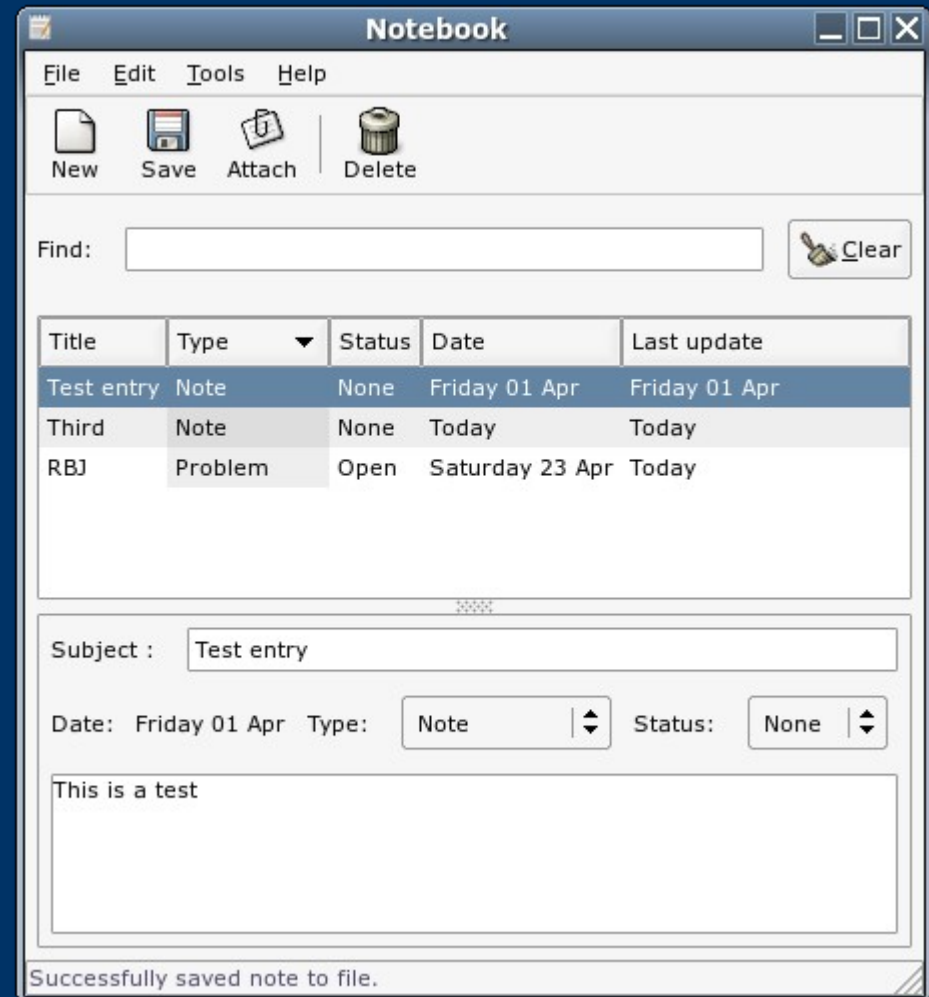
Notebook

File Edit Tools Help

New Save Attach Delete

Find:

Clear

| Title | Type | Status | Date | Last update |
|---|---|---|---|---|
| Test entry | Note | None | Friday 01 Apr | Friday 01 Apr |
| Third | Note | None | Today | Today |
| RBJ | Problem | Open | Saturday 23 Apr | Today |

Subject : Test entry

Date: Friday 01 Apr Type: Note Status: None

This is a test

Successfully saved note to file.